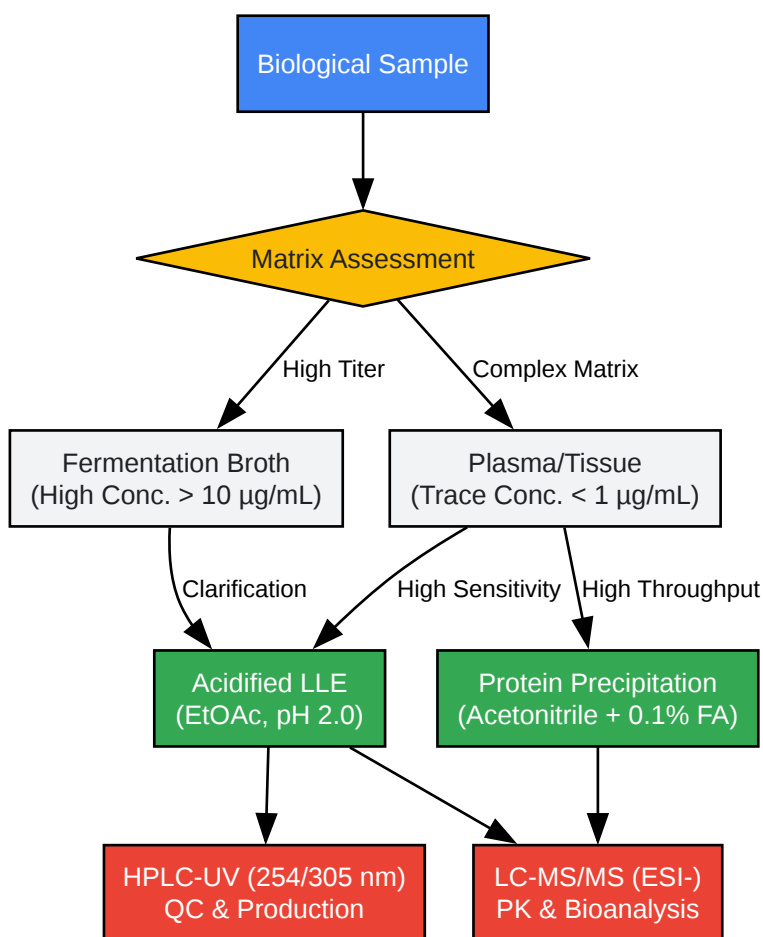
Biological Sample

Matrix Assessment

High Titer

Complex Matrix

Fermentation Broth
(High Conc. > 10 µg/mL)

Plasma/Tissue
(Trace Conc. < 1 µg/mL)

Clarification

High Sensitivity

High Throughput

Acidified LLE
(EtOAc, pH 2.0)

Protein Precipitation
(Acetonitrile + 0.1% FA)

HPLC-UV (254/305 nm)
QC & Production

LC-MS/MS (ESI-)
PK & Bioanalysis